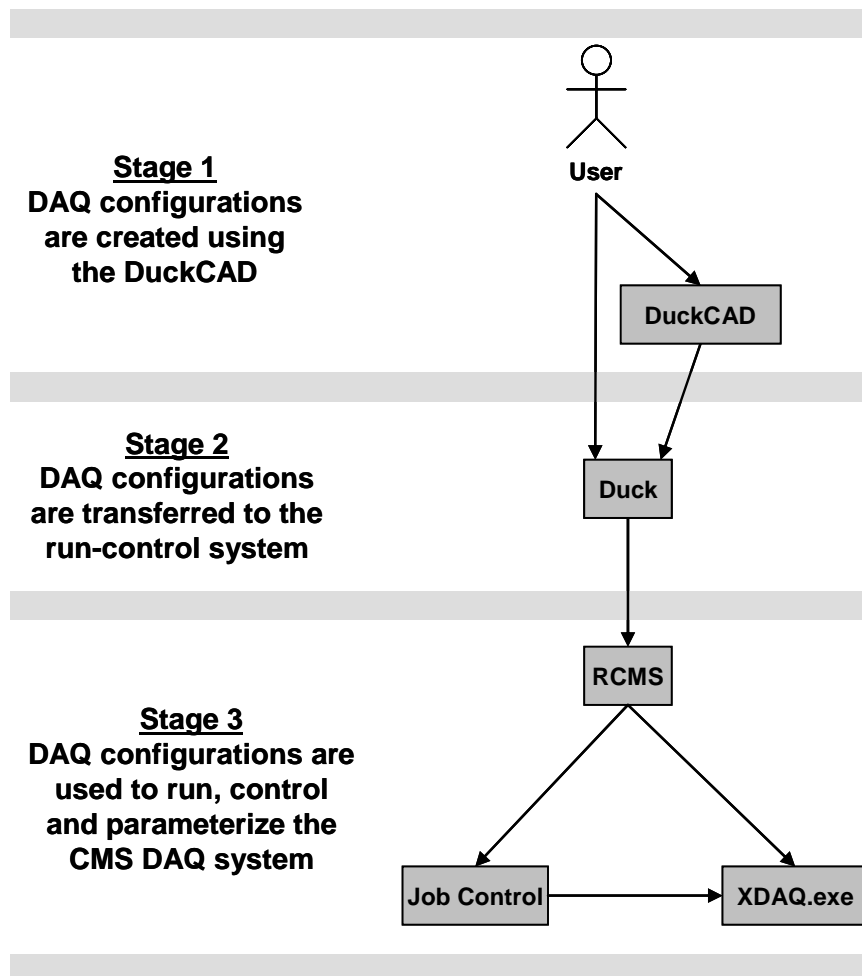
Stage 1
DAQ configurations are created using the DuckCAD

User

DuckCAD

Stage 2
DAQ configurations are transferred to the run-control system

Duck

RCMS

Stage 3
DAQ configurations are used to run, control and parameterize the CMS DAQ system

Job Control

XDAQ.exe